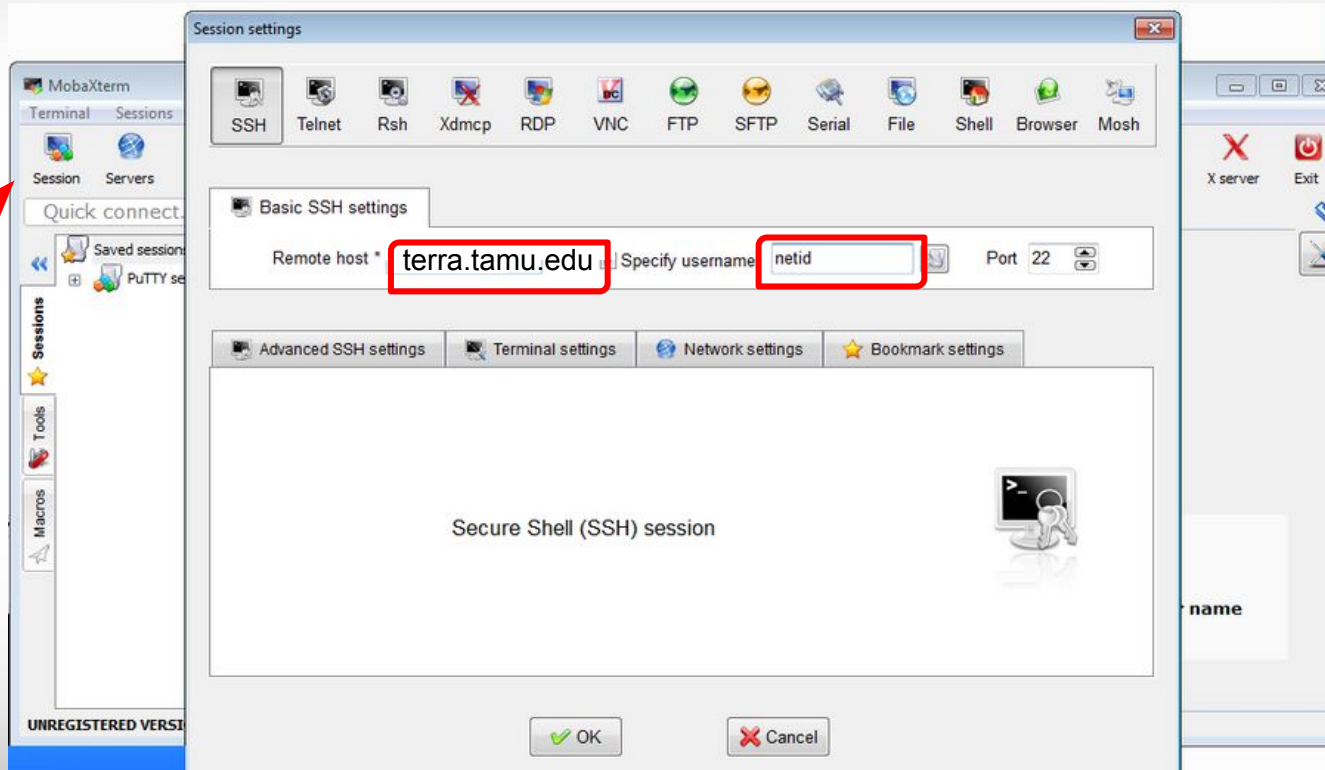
MobaXterm
Terminal Sessions
Session Servers
Quick connect.
Saved sessions
PuTTY se
Sessions
Tools
Macros
UNREGISTERED VERSI

Session settings

SSH Telnet Rsh Xdmcp RDP VNC FTP SFTP Serial File Shell Browser Mosh

Basic SSH settings

Remote host * terra.tamu.edu Specify username netid Port 22

Advanced SSH settings Terminal settings Network settings Bookmark settings

Secure Shell (SSH) session

OK Cancel

X server Exit
name